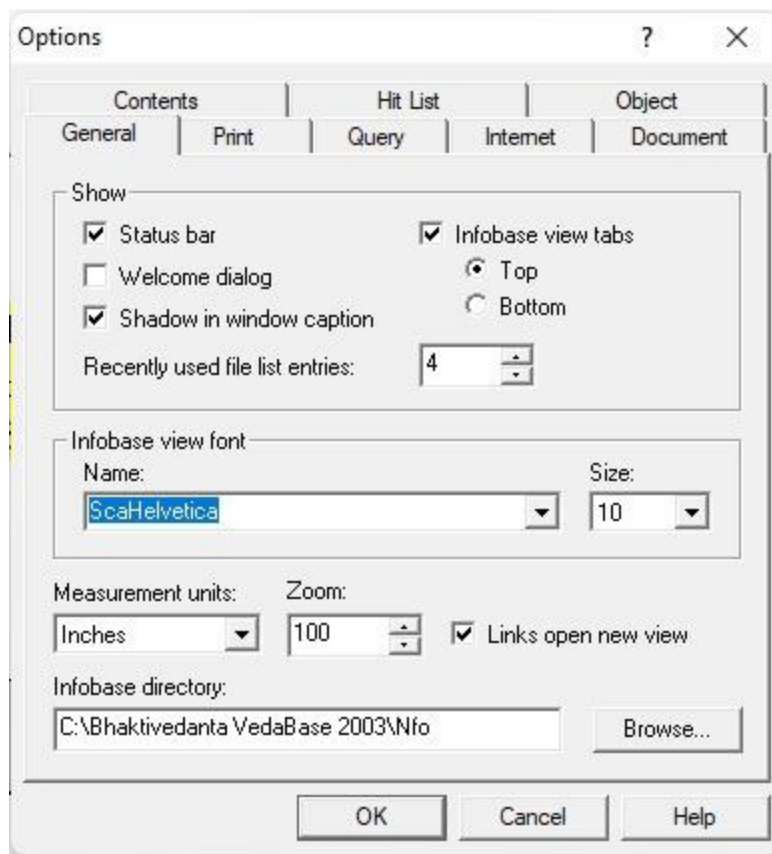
Options ? ×

Contents | Hit List | Object
General | Print | Query | Internet | Document

Show
☑ Status bar
☐ Welcome dialog
☑ Shadow in window caption
☑ Infobase view tabs
◉ Top
○ Bottom
Recently used file list entries: 4

Infobase view font
Name: ScaHelvetica
Size: 10

Measurement units: Inches
Zoom: 100
☑ Links open new view

Infobase directory:
C:\Bhaktivedanta VedaBase 2003\Nfo
Browse...

OK Cancel Help